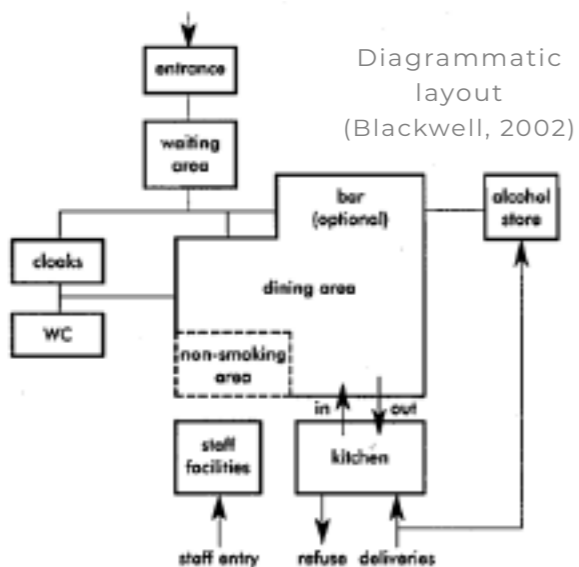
Diagrammatic layout (Blackwell, 2002)

entrance

waiting area

bar (optional)

alcohol store

cloaks

dining area

WC

non-smoking area

in

out

staff facilities

kitchen

staff entry

refuse

deliveries